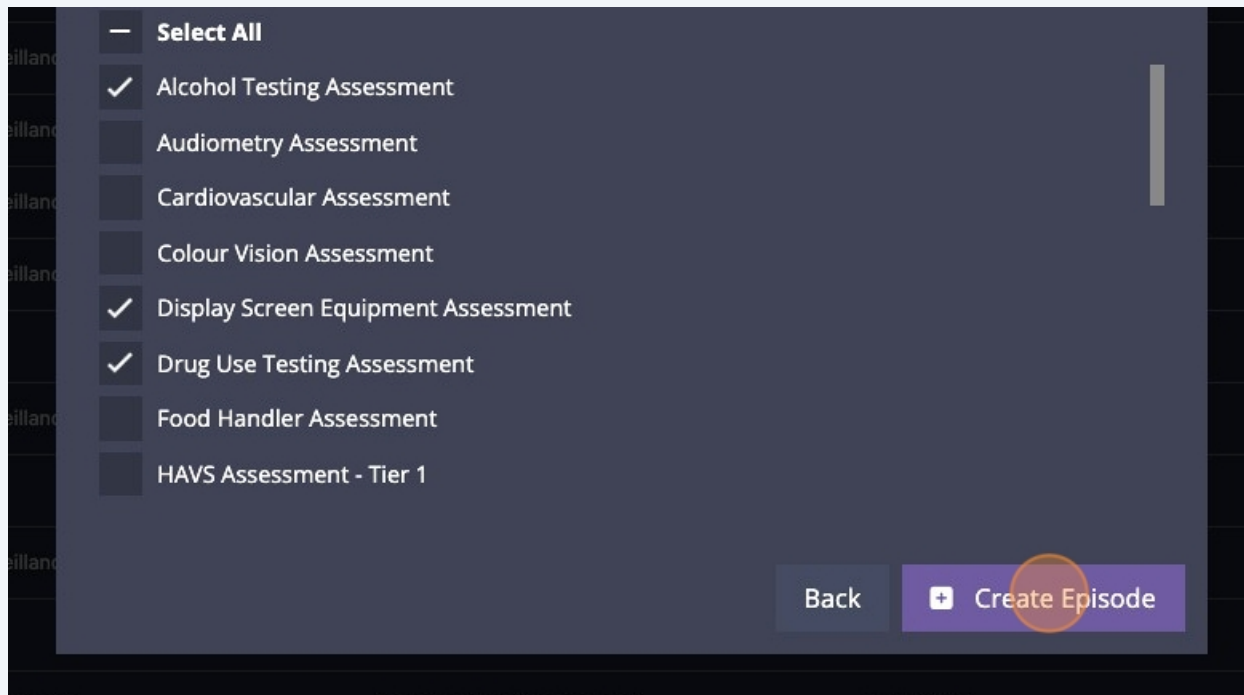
Select All

Alcohol Testing Assessment

Audiometry Assessment

Cardiovascular Assessment

Colour Vision Assessment

Display Screen Equipment Assessment

Drug Use Testing Assessment

Food Handler Assessment

HAVS Assessment - Tier 1

Back

Create Episode